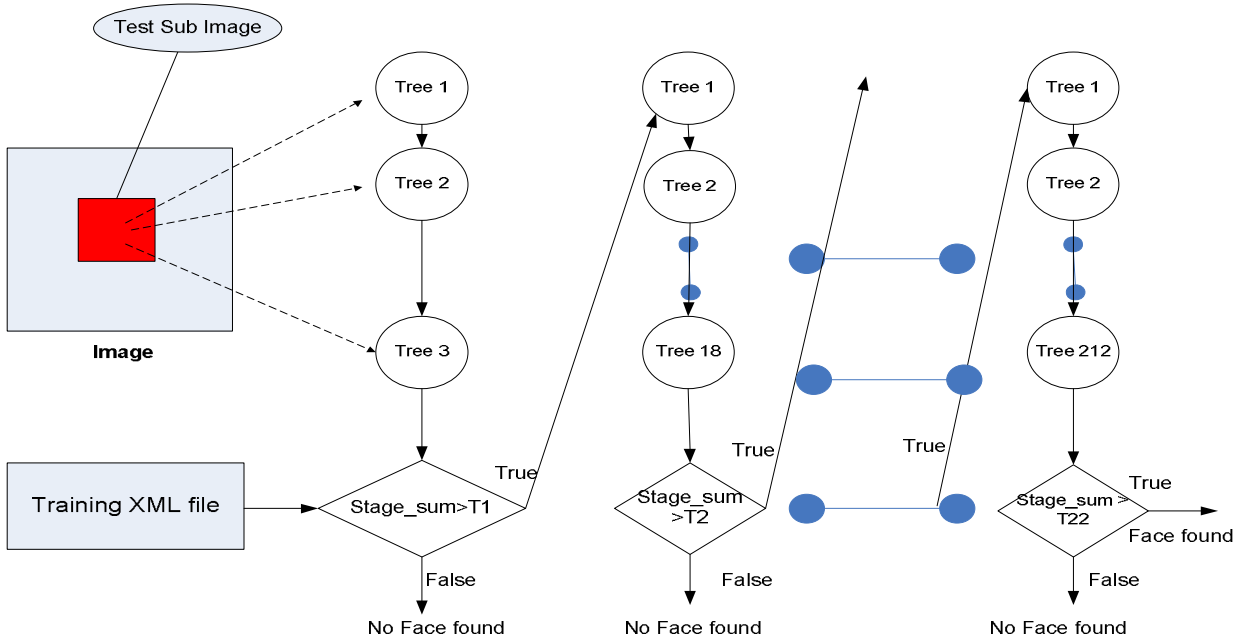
Test Sub Image

Image

Training XML file

Tree 1

Tree 2

Tree 3

Stage_sum>T1

True

False

No Face found

Tree 1

Tree 2

Tree 18

Stage_sum >T2

True

False

No Face found

True

Tree 1

Tree 2

Tree 212

Stage_sum > T22

True

Face found

False

No Face found